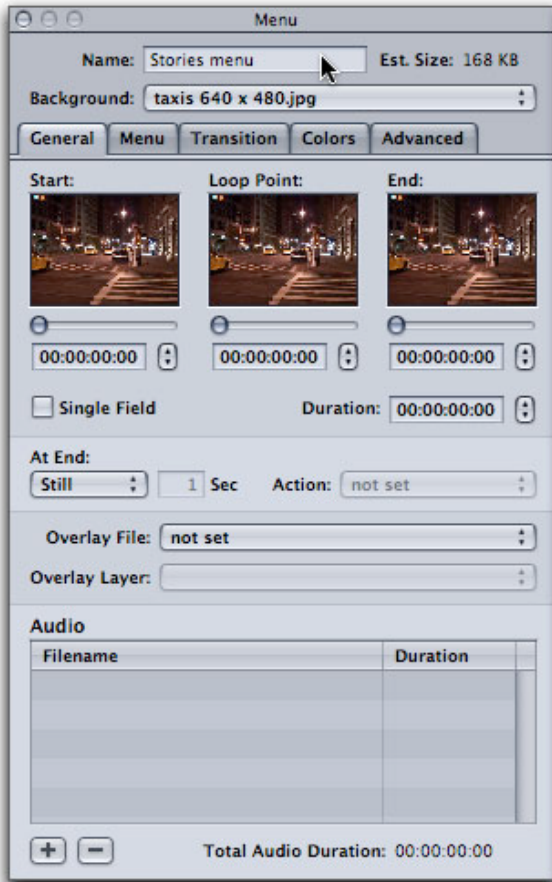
Menu

Name: Stories menu Est. Size: 168 KB

Background: taxis 640 x 480.jpg

General Menu Transition Colors Advanced

Start: Loop Point: End:

00:00:00:00 00:00:00:00 00:00:00:00

Single Field Duration: 00:00:00:00

At End:

Still 1 Sec Action: not set

Overlay File: not set

Overlay Layer:

Audio

| Filename | Duration |
|---|---|
| | |
| | |
| | |
| | |
| | |

+ −

Total Audio Duration: 00:00:00:00